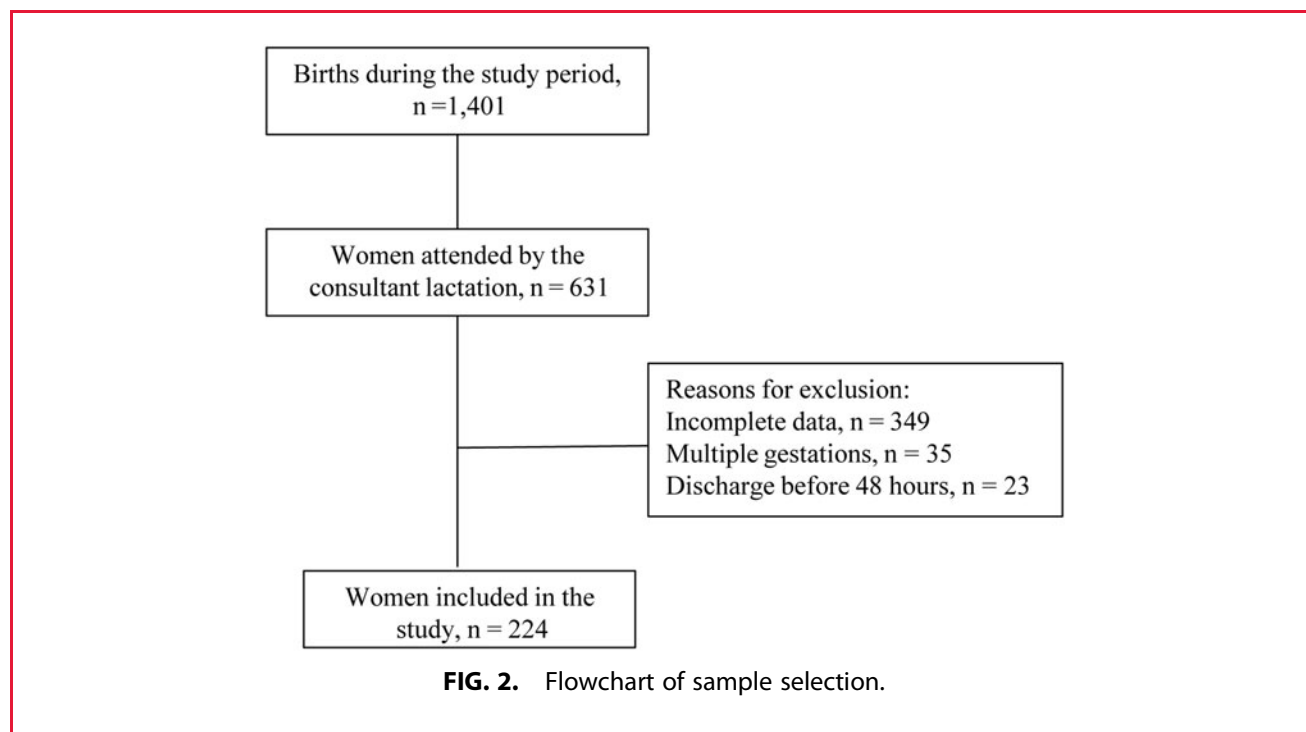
Births during the study period, n =1,401

Women attended by the consultant lactation, n = 631

Reasons for exclusion:
Incomplete data, n = 349
Multiple gestations, n = 35
Discharge before 48 hours, n = 23

Women included in the study, n = 224

FIG. 2. Flowchart of sample selection.